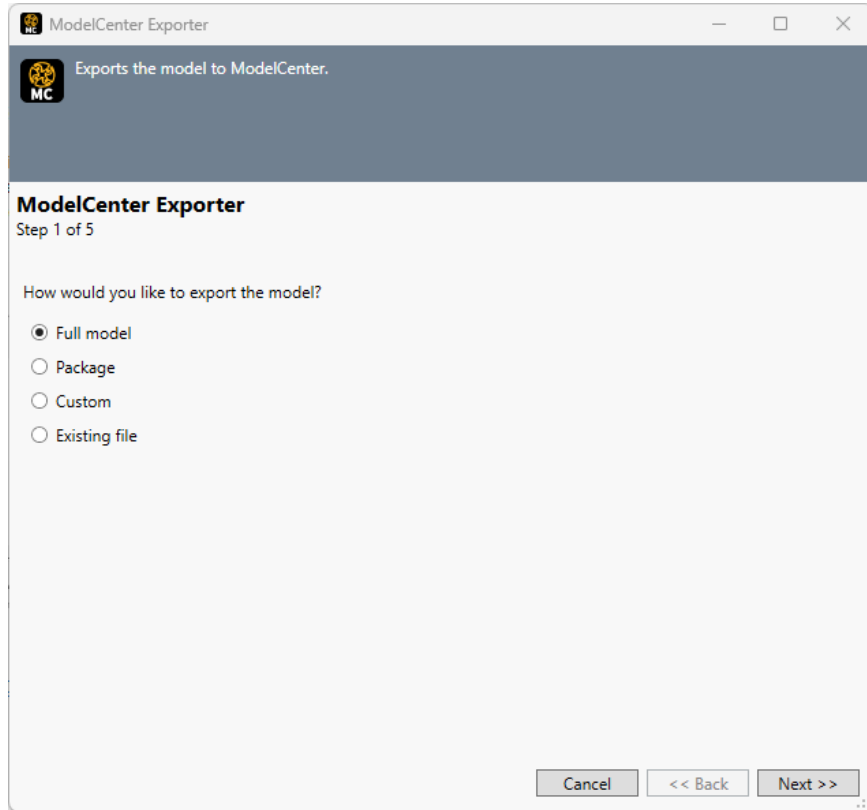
MC ModelCenter Exporter

MC Exports the model to ModelCenter.

**ModelCenter Exporter**
Step 1 of 5

How would you like to export the model?

◉ Full model
○ Package
○ Custom
○ Existing file

Cancel | << Back | Next >>